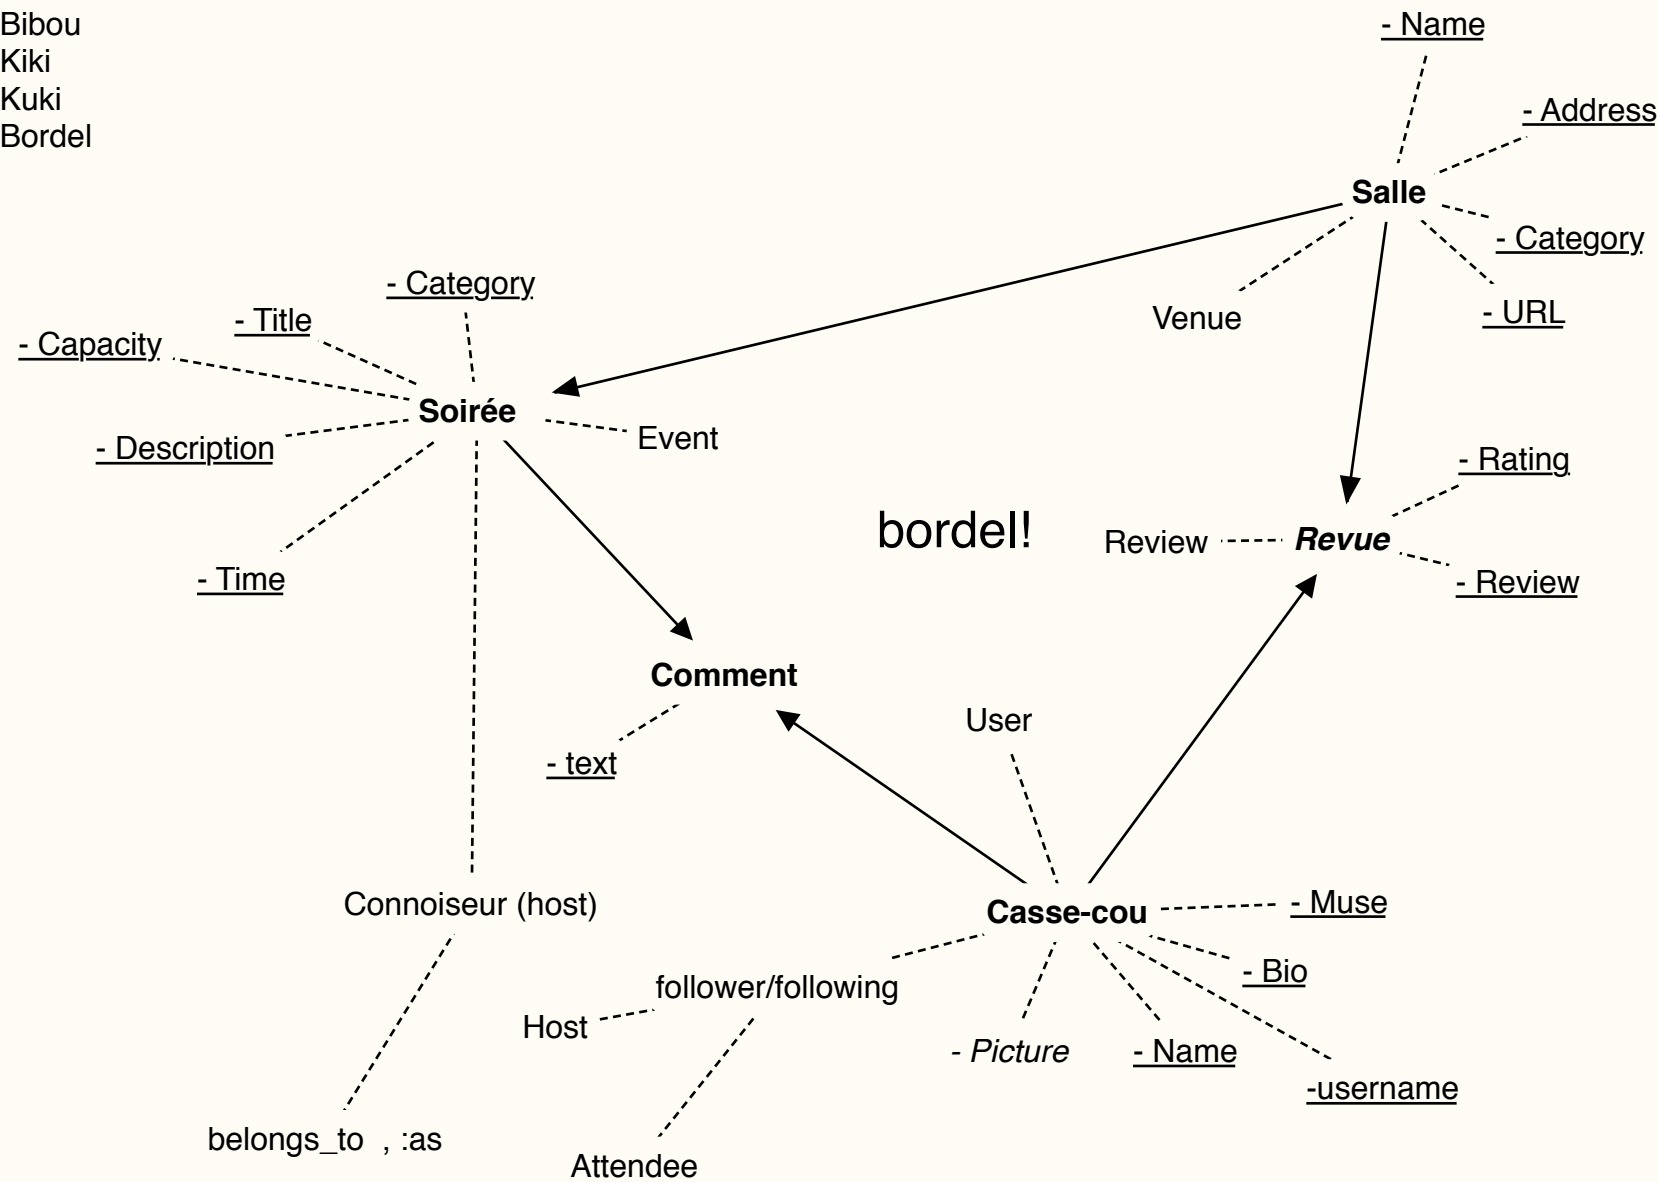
Bibou
Kiki
Kuki
Bordel

- Name
- Address
Salle
- Category
Venue
- URL

- Category
- Title
- Capacity
Soirée
Event
- Description
- Time

- Rating
Review
Revue
- Review

bordel!

Comment
- text

User

Connoiseur (host)

Casse-cou
- Muse
- Bio
follower/following
Host
- Picture
- Name
-username

belongs_to , :as

Attendee